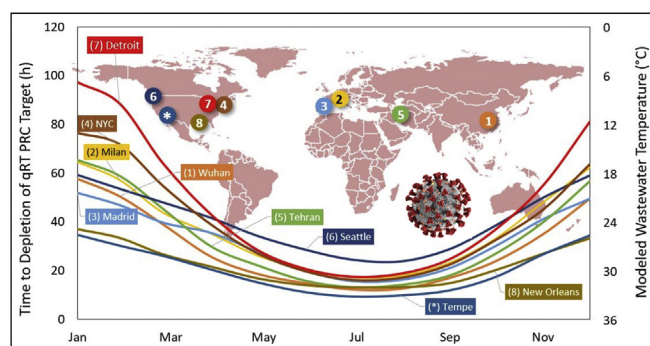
Time to Depletion of qRT PRC Target (h)

120
100
80
60
40
20
0

Modeled Wastewater Temperature (°C)

0
6
12
18
24
30
36

(7) Detroit
(4) NYC
(2) Milan
(1) Wuhan
(3) Madrid
(5) Tehran
(6) Seattle
(*) Tempe
(8) New Orleans

6
*
7
4
8
3
2
5
1

Jan
Mar
May
Jul
Sep
Nov